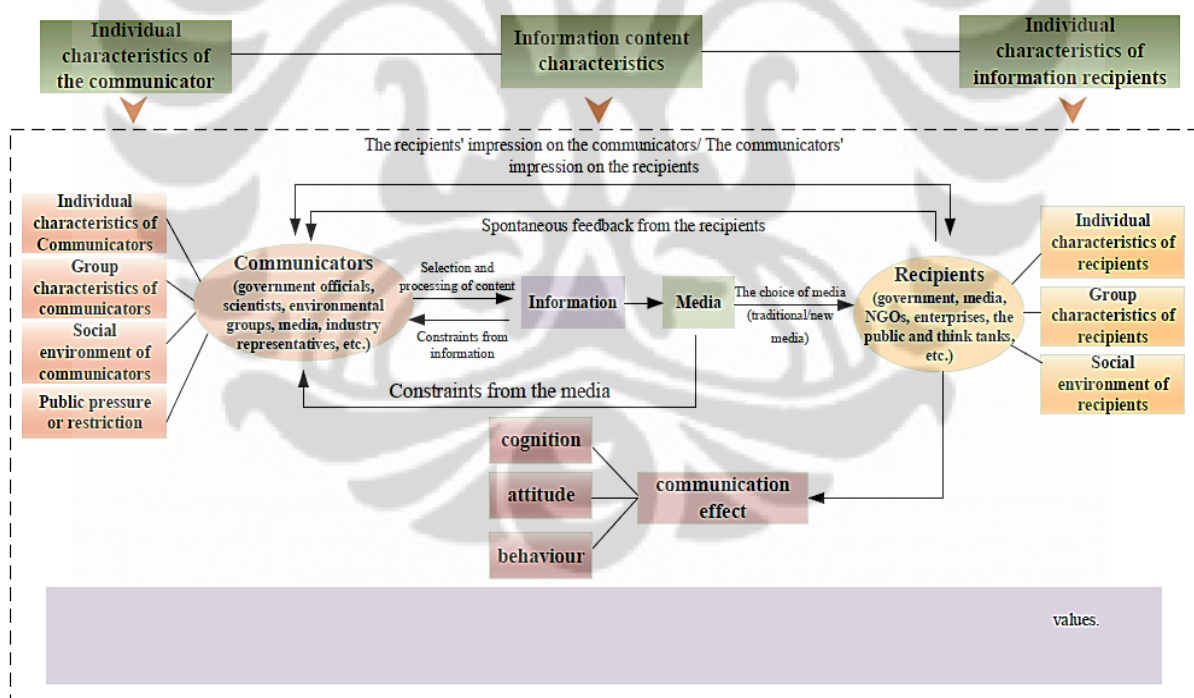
Individual characteristics of the communicator

Information content characteristics

Individual characteristics of information recipients

The recipients' impression on the communicators/ The communicators' impression on the recipients

Spontaneous feedback from the recipients

Individual characteristics of Communicators

Group characteristics of communicators

Social environment of communicators

Public pressure or restriction

Communicators (government officials, scientists, environmental groups, media, industry representatives, etc.)

Selection and processing of content

Constraints from information

Information

Media

The choice of media (traditional/new media)

Recipients (government, media, NGOs, enterprises, the public and think tanks, etc.)

Individual characteristics of recipients

Group characteristics of recipients

Social environment of recipients

Constraints from the media

cognition

attitude

behaviour

communication effect

values.